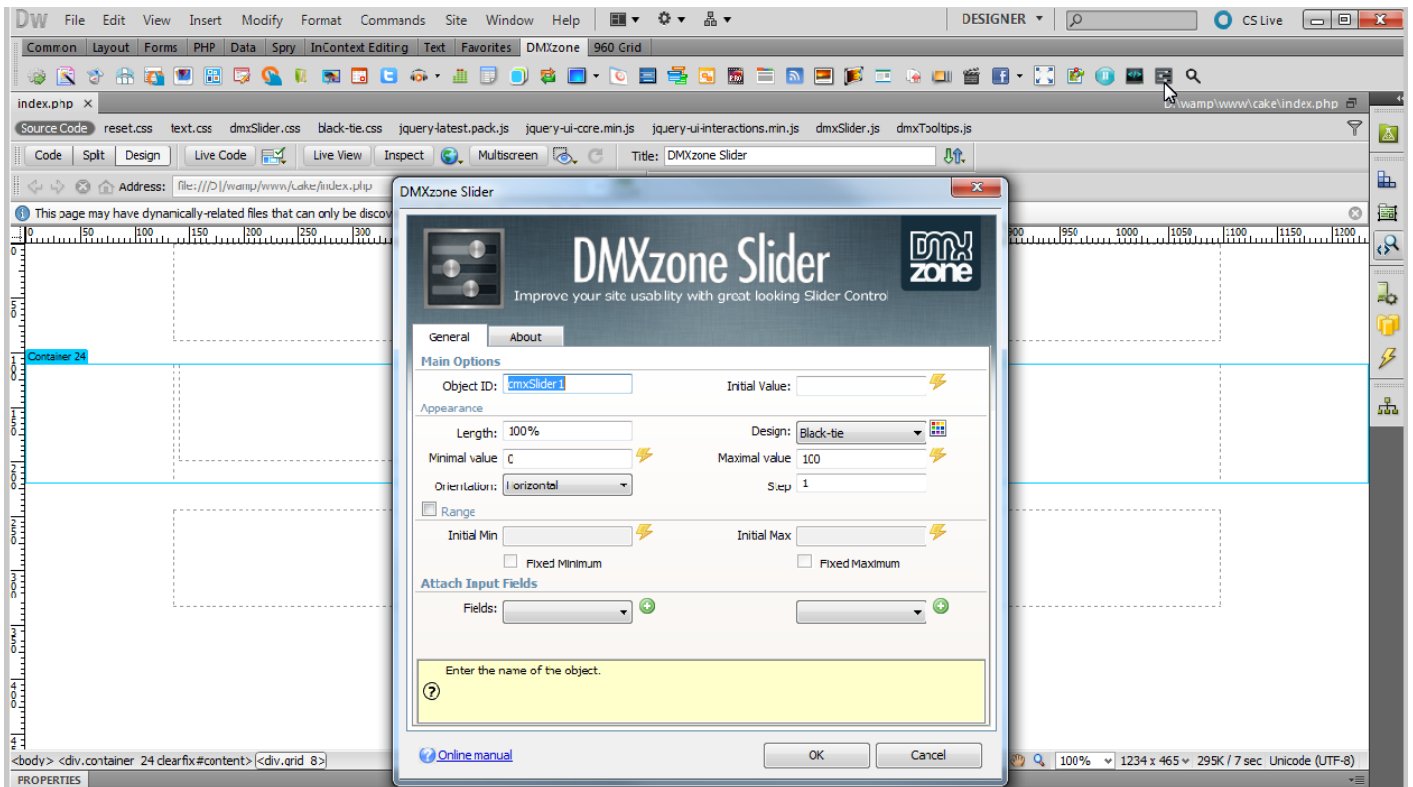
DW File Edit View Insert Modify Format Commands Site Window Help

DESIGNER

CS Live

Common Layout Forms PHP Data Spry InContext Editing Text Favorites DMXzone 960 Grid

index.php ×

D:\wamp\www\cake\index.php

Source Code reset.css text.css dmxSlider.css black-tie.css jquery-latest.pack.js jquery-ui-core.min.js jquery-ui-interactions.min.js dmxSlider.js dmxTooltips.js

Code Split Design Live Code Live View Inspect Multiscreen Title: DMXzone Slider

Address: file:///D|/wamp/www/cake/index.php

This page may have dynamically-related files that can only be discov

Container 24

DMXzone Slider

DMXzone Slider

Improve your site usability with great looking Slider Control

DMX zone

General About

Main Options

Object ID: dmxSlider1

Initial Value:

Appearance

Length: 100%

Design: Black-tie

Minimal value 0

Maximal value 100

Orientation: Horizontal

Step 1

Range

Initial Min

Initial Max

Fixed Minimum

Fixed Maximum

Attach Input Fields

Fields:

Enter the name of the object.

Online manual

OK

Cancel

<body> <div.container 24 clearfix#content> <div.grid 8>

100% 1234 x 465 295K / 7 sec Unicode (UTF-8)

PROPERTIES